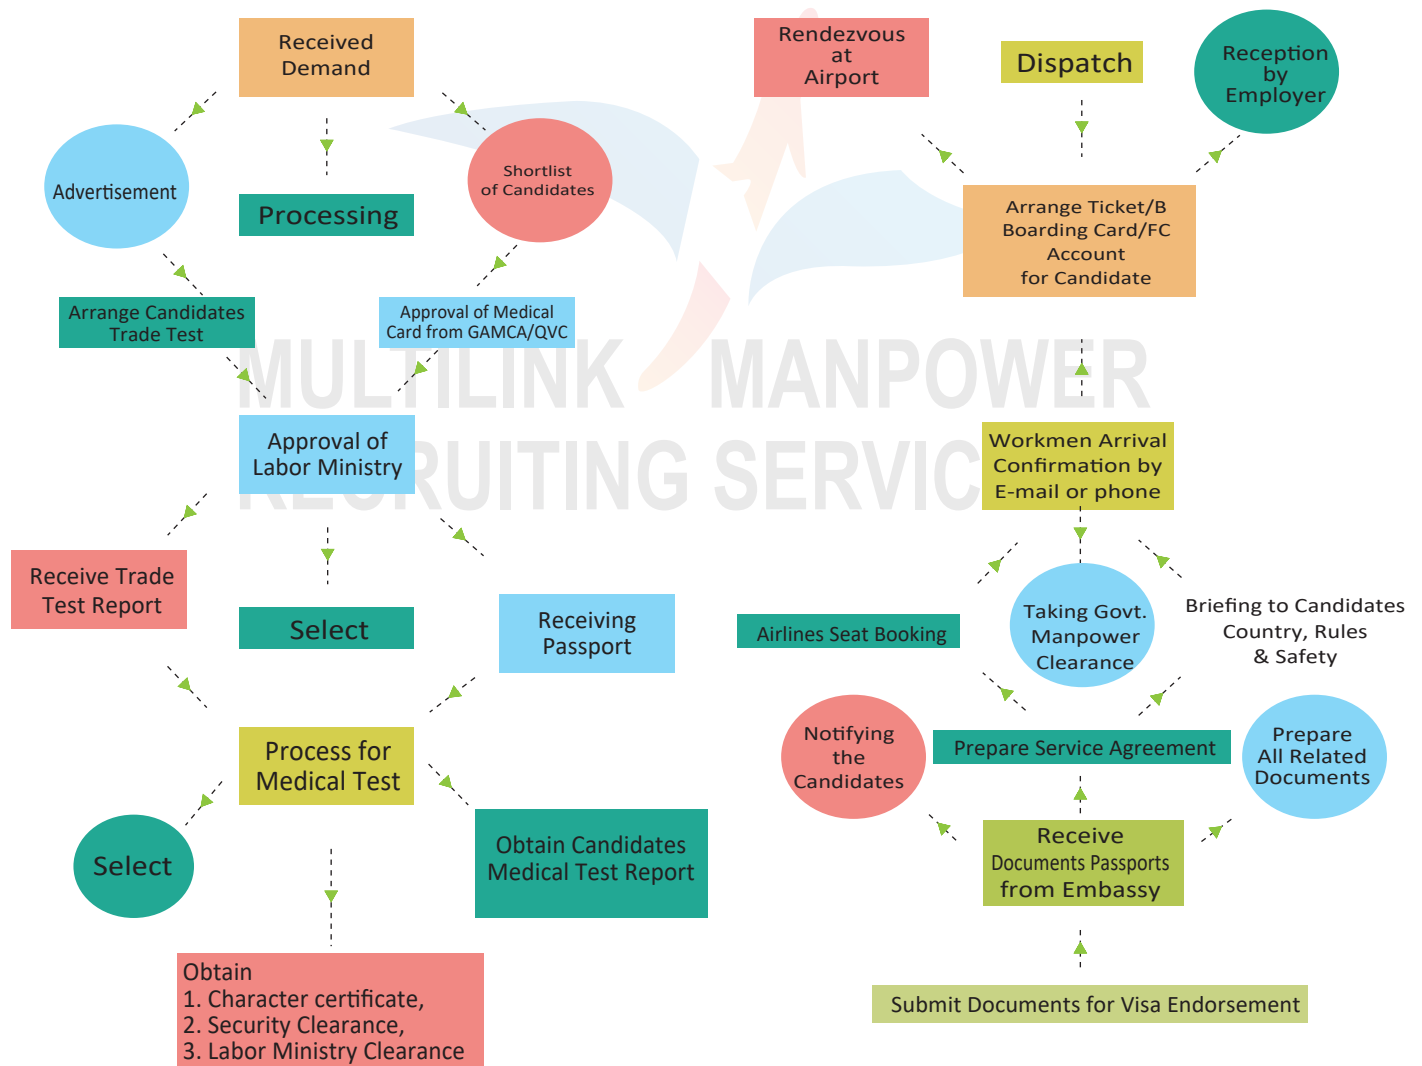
Received Demand

Advertisement

Processing

Shortlist of Candidates

Arrange Candidates Trade Test

Approval of Medical Card from GAMCA/QVC

Approval of Labor Ministry

Receive Trade Test Report

Select

Receiving Passport

Process for Medical Test

Select

Obtain Candidates Medical Test Report

Obtain
1. Character certificate,
2. Security Clearance,
3. Labor Ministry Clearance

MULTILINK MANPOWER RECRUITING SERVICES

Rendezvous at Airport

Dispatch

Reception by Employer

Arrange Ticket/B Boarding Card/FC Account for Candidate

Workmen Arrival Confirmation by E-mail or phone

Airlines Seat Booking

Taking Govt. Manpower Clearance

Briefing to Candidates Country, Rules & Safety

Notifying the Candidates

Prepare Service Agreement

Prepare All Related Documents

Receive Documents Passports from Embassy

Submit Documents for Visa Endorsement